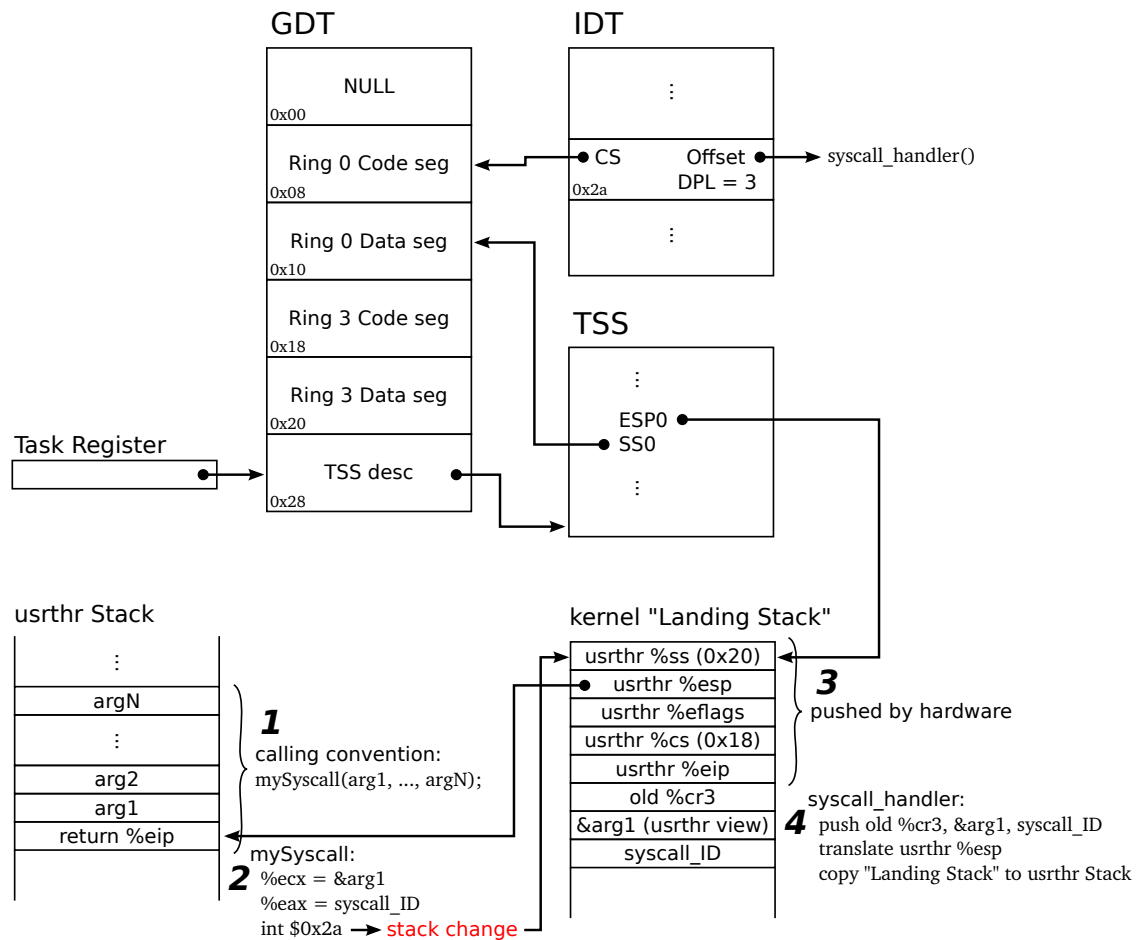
GDT

NULL
0x00

Ring 0 Code seg
0x08

Ring 0 Data seg
0x10

Ring 3 Code seg
0x18

Ring 3 Data seg
0x20

TSS desc
0x28

IDT

⋮

CS
Offset
DPL = 3
0x2a

⋮

syscall_handler()

TSS

⋮

ESP0
SS0

⋮

Task Register

usrthr Stack

| ⋮ |
|---|
| argN |
| ⋮ |
| arg2 |
| arg1 |
| return %eip |

1
calling convention:
mySyscall(arg1, ..., argN);

2
mySyscall:
%ecx = &arg1
%eax = syscall_ID
int $0x2a → stack change

kernel "Landing Stack"

| usrthr %ss (0x20) |
|---|
| usrthr %esp |
| usrthr %eflags |
| usrthr %cs (0x18) |
| usrthr %eip |
| old %cr3 |
| &arg1 (usrthr view) |
| syscall_ID |

3
pushed by hardware

4
syscall_handler:
push old %cr3, &arg1, syscall_ID
translate usrthr %esp
copy "Landing Stack" to usrthr Stack